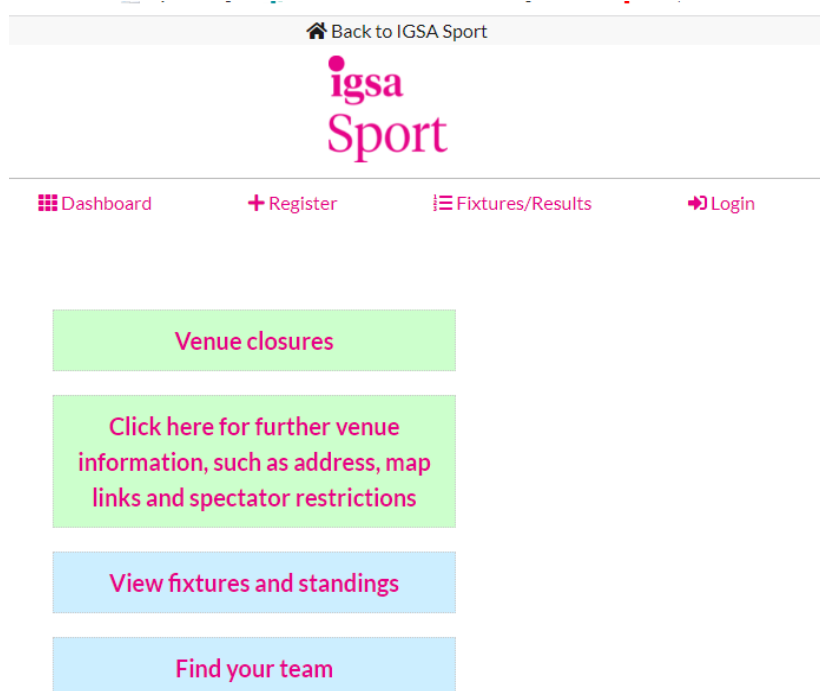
Back to IGSA Sport

igsa
Sport

Dashboard
Register
Fixtures/Results
Login

Venue closures

Click here for further venue information, such as address, map links and spectator restrictions

View fixtures and standings

Find your team